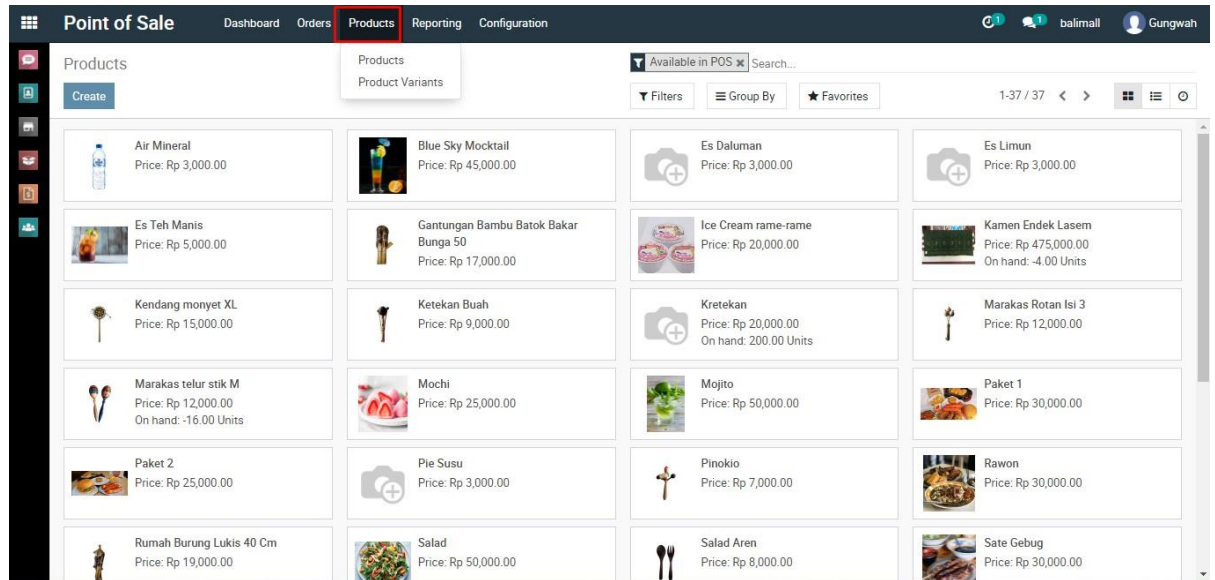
Point of Sale Dashboard Orders Products Reporting Configuration 1 1 balimall Gungwah

Products
Products
Product Variants
Create

Available in POS Search...
Filters Group By Favorites
1-37 / 37

Air Mineral
Price: Rp 3,000.00

Blue Sky Mocktail
Price: Rp 45,000.00

Es Daluman
Price: Rp 3,000.00

Es Limun
Price: Rp 3,000.00

Es Teh Manis
Price: Rp 5,000.00

Gantungan Bambu Batok Bakar Bunga 50
Price: Rp 17,000.00

Ice Cream rame-rame
Price: Rp 20,000.00

Kamen Endek Lasem
Price: Rp 475,000.00
On hand: -4.00 Units

Kendang monyet XL
Price: Rp 15,000.00

Ketekan Buah
Price: Rp 9,000.00

Kretekan
Price: Rp 20,000.00
On hand: 200.00 Units

Marakas Rotan Isi 3
Price: Rp 12,000.00

Marakas telur stik M
Price: Rp 12,000.00
On hand: -16.00 Units

Mochi
Price: Rp 25,000.00

Mojito
Price: Rp 50,000.00

Paket 1
Price: Rp 30,000.00

Paket 2
Price: Rp 25,000.00

Pie Susu
Price: Rp 3,000.00

Pinokio
Price: Rp 7,000.00

Rawon
Price: Rp 30,000.00

Rumah Burung Lukis 40 Cm
Price: Rp 19,000.00

Salad
Price: Rp 50,000.00

Salad Aren
Price: Rp 8,000.00

Sate Gebug
Price: Rp 30,000.00